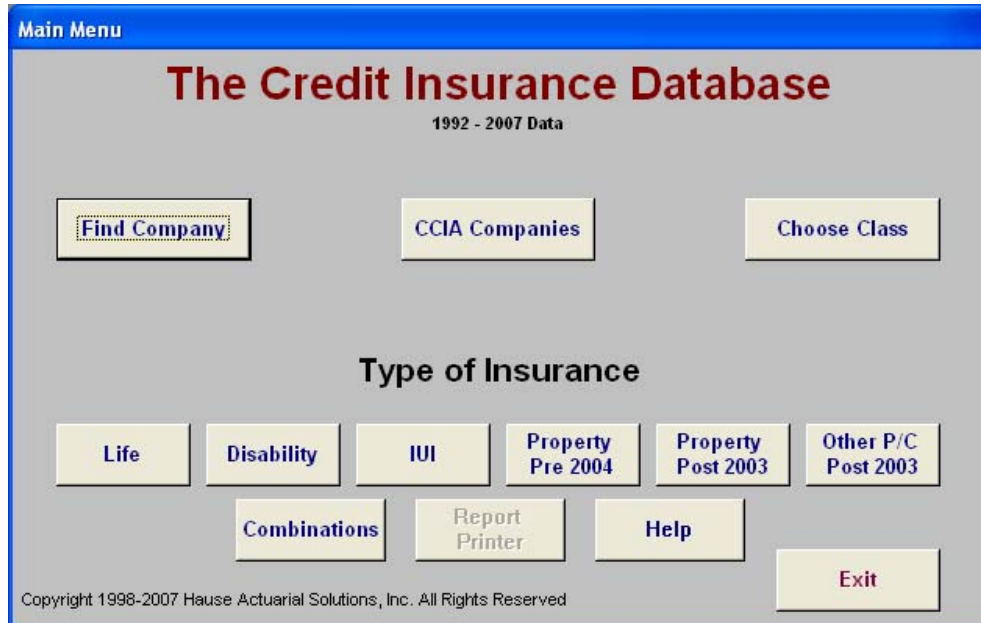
Main Menu

The Credit Insurance Database

1992 - 2007 Data

Find Company

CCIA Companies

Choose Class

Type of Insurance

Life

Disability

IUI

Property Pre 2004

Property Post 2003

Other P/C Post 2003

Combinations

Report Printer

Help

Exit

Copyright 1998-2007 Hause Actuarial Solutions, Inc. All Rights Reserved